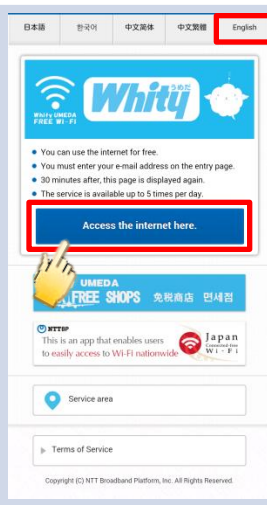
日本語 한국어 中文简体 中文繁體 English

WiFi UMEDA FREE Wi-Fi
Whity うめだ

• You can use the internet for free.
• You must enter your e-mail address on the entry page.
• 30 minutes after, this page is displayed again.
• The service is available up to 5 times per day.

Access the internet here.

UMEDA FREE SHOPS 免税商店 면세점

NTTBP
This is an app that enables users to easily access to Wi-Fi nationwide
Japan Connected-free Wi-Fi

Service area

Terms of Service

Copyright (C) NTT Broadband Platform, Inc. All Rights Reserved.